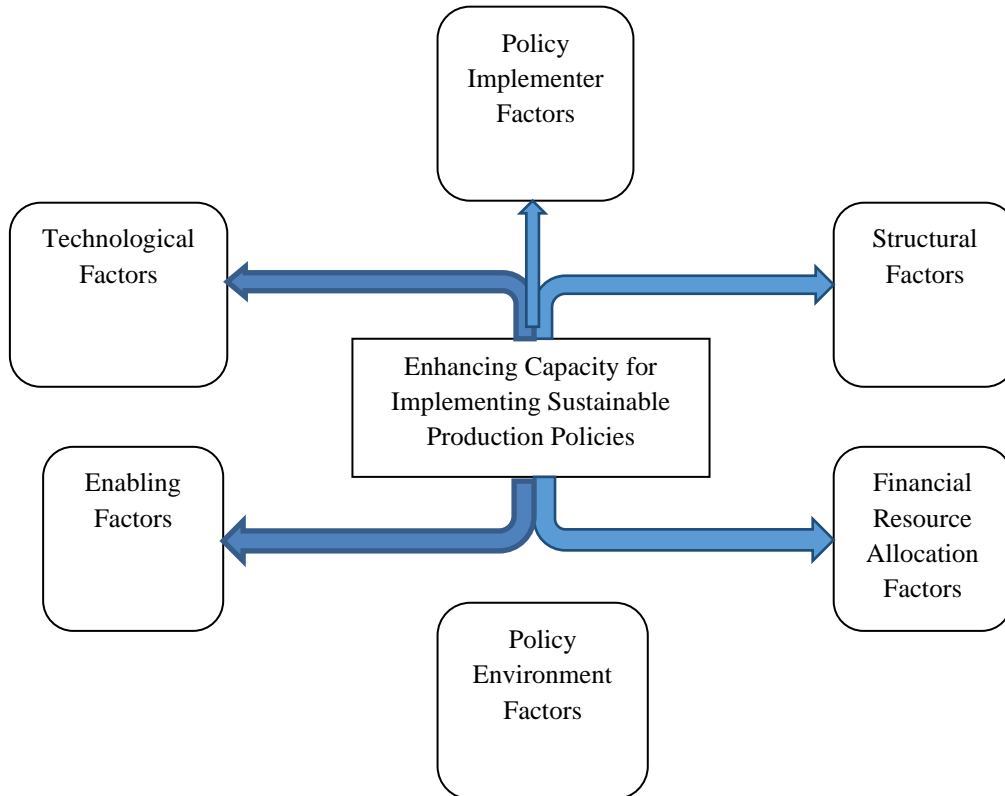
Policy Implementer Factors

Technological Factors

Structural Factors

Enhancing Capacity for Implementing Sustainable Production Policies

Enabling Factors

Financial Resource Allocation Factors

Policy Environment Factors